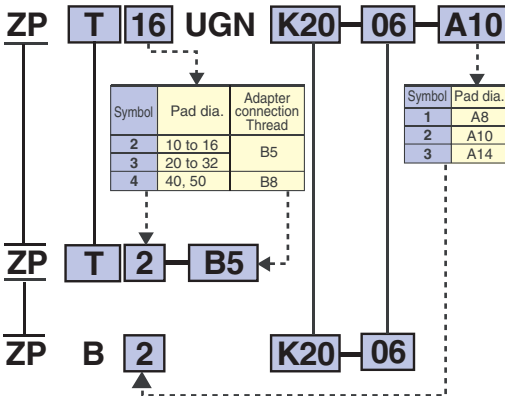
ZP T 16 UGN K20 – 06 – A10

| Symbol | Pad dia. | Adapter connection Thread |
|---|---|---|
| 2 | 10 to 16 | B5 |
| 3 | 20 to 32 | B5 |
| 4 | 40, 50 | B8 |

| Symbol | Pad dia. |
|---|---|
| 1 | A8 |
| 2 | A10 |
| 3 | A14 |

ZP T 2 – B5

ZP B 2 K20 – 06